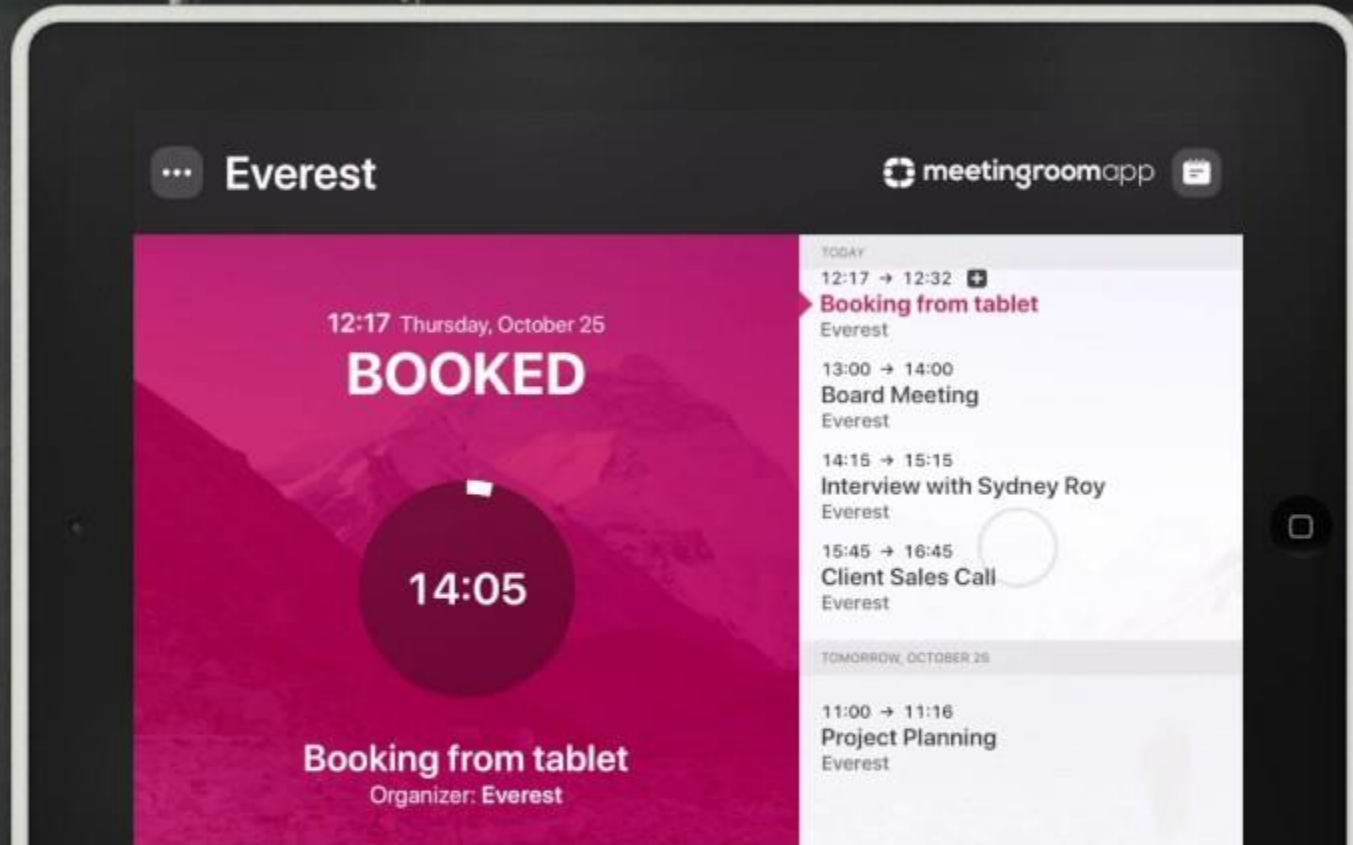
Everest

meetingroomapp

12:17 Thursday, October 25
BOOKED

14:05

Booking from tablet
Organizer: Everest

TODAY
12:17 → 12:32
Booking from tablet
Everest

13:00 → 14:00
Board Meeting
Everest

14:15 → 15:15
Interview with Sydney Roy
Everest

15:45 → 16:45
Client Sales Call
Everest

TOMORROW, OCTOBER 26

11:00 → 11:16
Project Planning
Everest